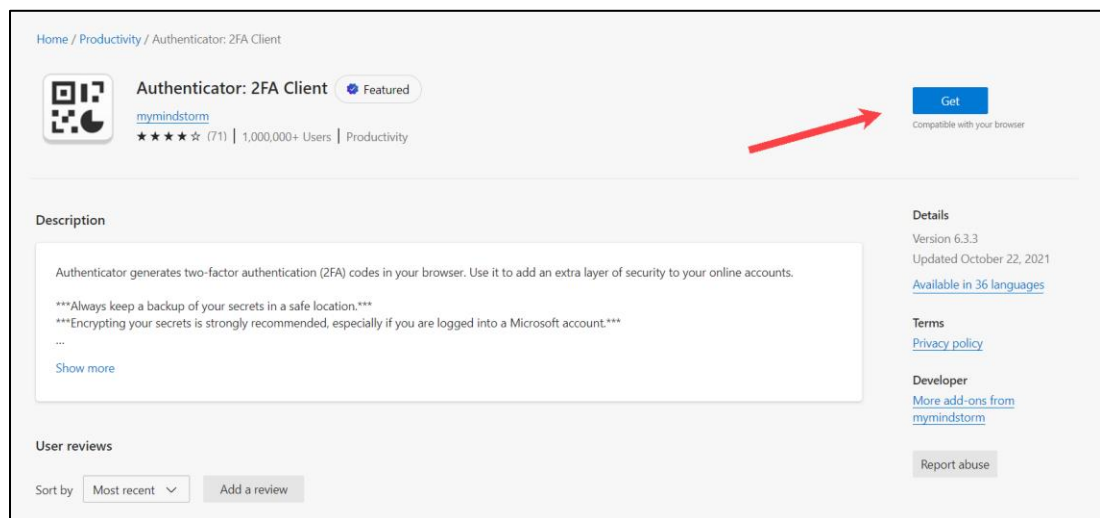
Home / Productivity / Authenticator: 2FA Client

Authenticator: 2FA Client Featured

mymindstorm

★★★★☆ (71) | 1,000,000+ Users | Productivity

Get

Compatible with your browser

Description

Authenticator generates two-factor authentication (2FA) codes in your browser. Use it to add an extra layer of security to your online accounts.

***Always keep a backup of your secrets in a safe location.***
***Encrypting your secrets is strongly recommended, especially if you are logged into a Microsoft account.***
...

Show more

Details

Version 6.3.3

Updated October 22, 2021

Available in 36 languages

Terms

Privacy policy

Developer

More add-ons from mymindstorm

Report abuse

User reviews

Sort by Most recent

Add a review